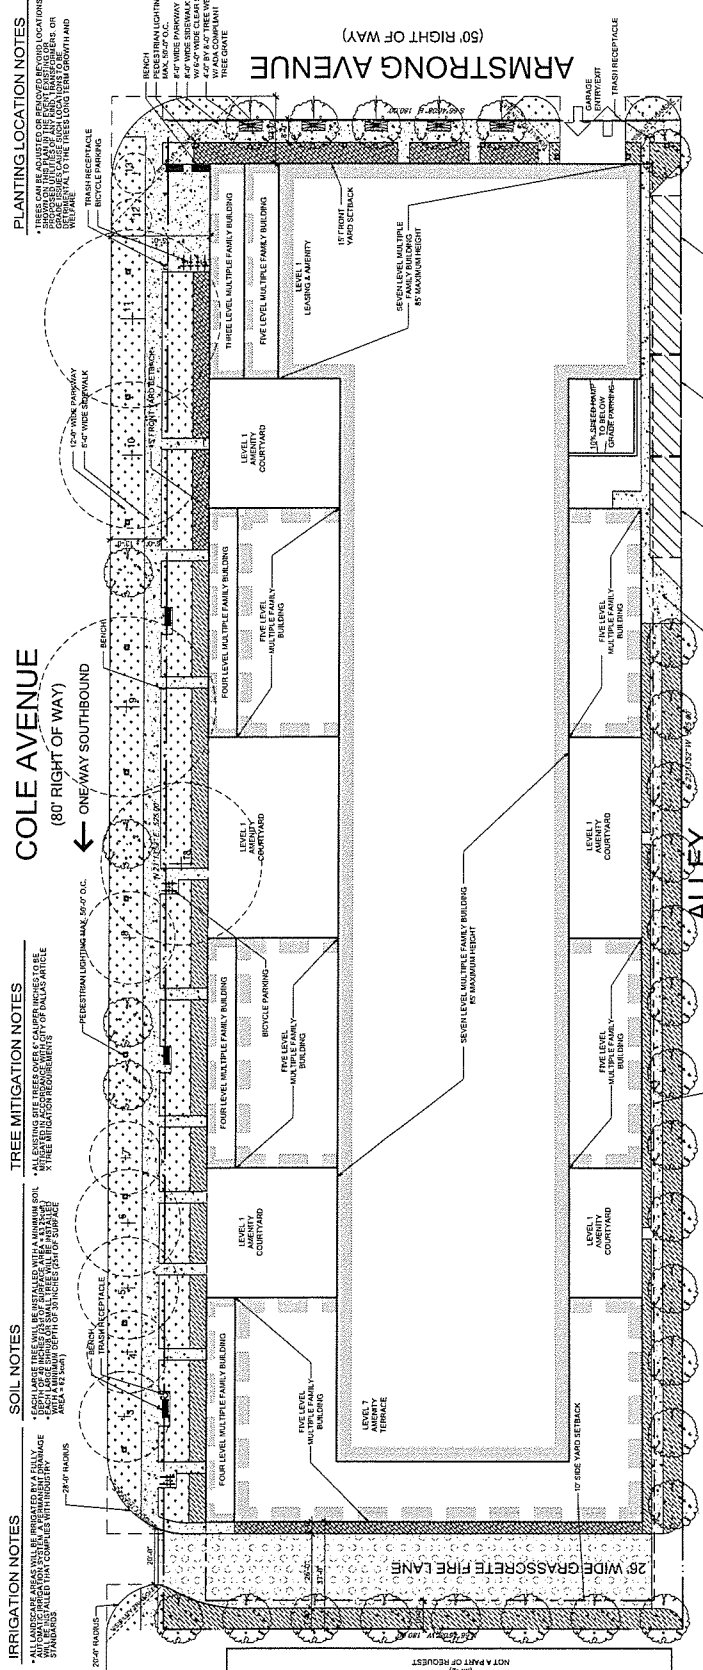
IRRIGATION NOTES
• ALL LANDSCAPE AREAS WILL BE IRRIGATED BY A FULLY AUTOMATIC IRRIGATION SYSTEM. THE IRRIGATION DRAINAGE WILL BE INSTALLED THAT COMPLIES WITH INDUSTRY STANDARDS

SOIL NOTES
• EACH LARGE TREE WILL BE INSTALLED WITH A MINIMUM SOIL DEPTH OF 36 INCHES OF SOIL AREA ... EACH LARGE SHRUB OR SMALL TREE WILL BE INSTALLED WITH A MINIMUM DEPTH OF 30 INCHES (24 SF OF SURFACE AREA = 62 sq.ft)

TREE MITIGATION NOTES
• ALL EXISTING SITE TREES OVER 6" CALIPER INCHES TO BE REMOVED WILL BE MITIGATED PER CITY OF DALLAS ARTICLE X TREE MITIGATION REQUIREMENTS

PLANTING LOCATION NOTES
• TREES CAN BE ADJUSTED OR REMOVED BEYOND LOCATIONS SHOWN ON THIS PLAN IF THE EVENT EXISTING OR PROPOSED UTILITIES, DRIVEWAYS, TRANSFORMERS, OR GRADE ISSUES CAUSE SUCH LOCATIONS TO BE DETRIMENTAL TO THE TREES LONG TERM GROWTH AND WELFARE

COLE AVENUE
(80' RIGHT OF WAY)
← ONE-WAY SOUTHBOUND

ARMSTRONG AVENUE
(50' RIGHT OF WAY)

ALLEY

26' WIDE GRASSCRETE FIRE LANE

BENCH
PEDESTRIAN LIGHTING MAX. 50'-0" O.C.
8'-0" WIDE PARKWAY
8'-0" WIDE SIDEWALK
4'-0" WIDE CLEAR ...
4'-0" BY 8'-0" TREE WELL W/ ADA COMPLIANT TREE GRATE
TRASH RECEPTACLE
BICYCLE PARKING
12'-0" WIDE PARKWAY
8'-0" WIDE SIDEWALK
15' FRONT YARD SETBACK
BENCH
PEDESTRIAN LIGHTING MAX. 50'-0" O.C.
BENCH
TRASH RECEPTACLE
28'-0" RADIUS
20'-0" RADIUS
20'-0"
GARAGE ENTRY/EXIT
TRASH RECEPTACLE

THREE LEVEL MULTIPLE FAMILY BUILDING
FIVE LEVEL MULTIPLE FAMILY BUILDING
LEVEL 1 LEASING & AMENITY
SEVEN LEVEL MULTIPLE FAMILY BUILDING 85' MAXIMUM HEIGHT
15' FRONT YARD SETBACK
LEVEL 1 AMENITY COURTYARD
10% GREENWARD TO BELOW GRADE PARKING
FOUR LEVEL MULTIPLE FAMILY BUILDING
FIVE LEVEL MULTIPLE FAMILY BUILDING
FIVE LEVEL MULTIPLE FAMILY BUILDING
LEVEL 1 AMENITY COURTYARD
LEVEL 1 AMENITY COURTYARD
SEVEN LEVEL MULTIPLE FAMILY BUILDING 85' MAXIMUM HEIGHT
FOUR LEVEL MULTIPLE FAMILY BUILDING
BICYCLE PARKING
FIVE LEVEL MULTIPLE FAMILY BUILDING
FIVE LEVEL MULTIPLE FAMILY BUILDING
LEVEL 1 AMENITY COURTYARD
LEVEL 1 AMENITY COURTYARD
FOUR LEVEL MULTIPLE FAMILY BUILDING
FIVE LEVEL MULTIPLE FAMILY BUILDING
LEVEL 7 AMENITY TERRACE
10' SIDE YARD SETBACK
N 27°... E 525.00'
S 62°11'32" W
NOT A PART OF REQUEST